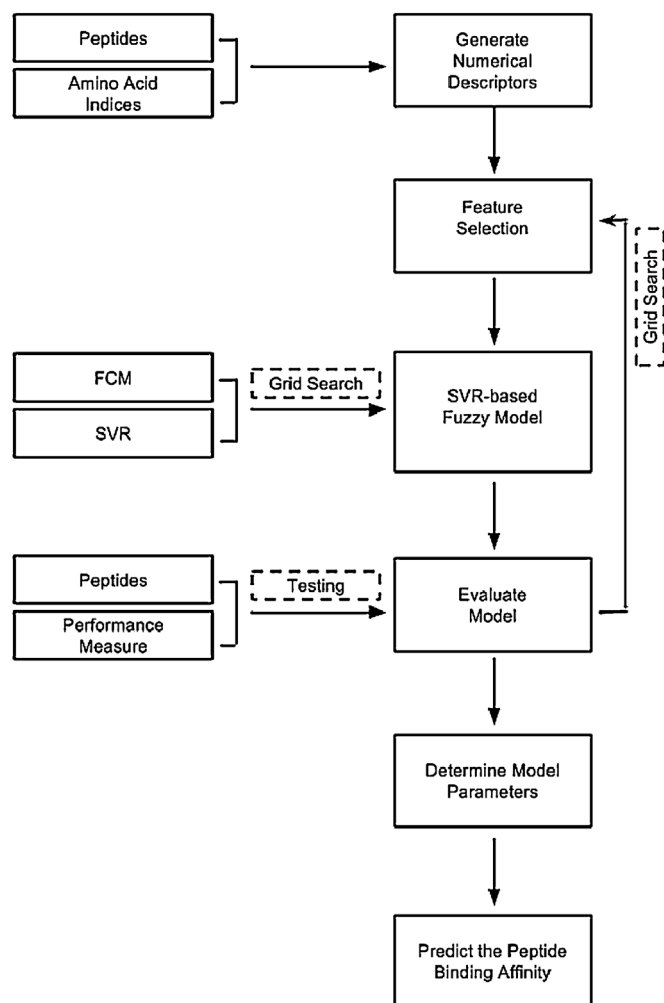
Peptides

Amino Acid Indices

Generate Numerical Descriptors

Feature Selection

Grid Search

FCM

SVR

Grid Search

SVR-based Fuzzy Model

Peptides

Performance Measure

Testing

Evaluate Model

Determine Model Parameters

Predict the Peptide Binding Affinity